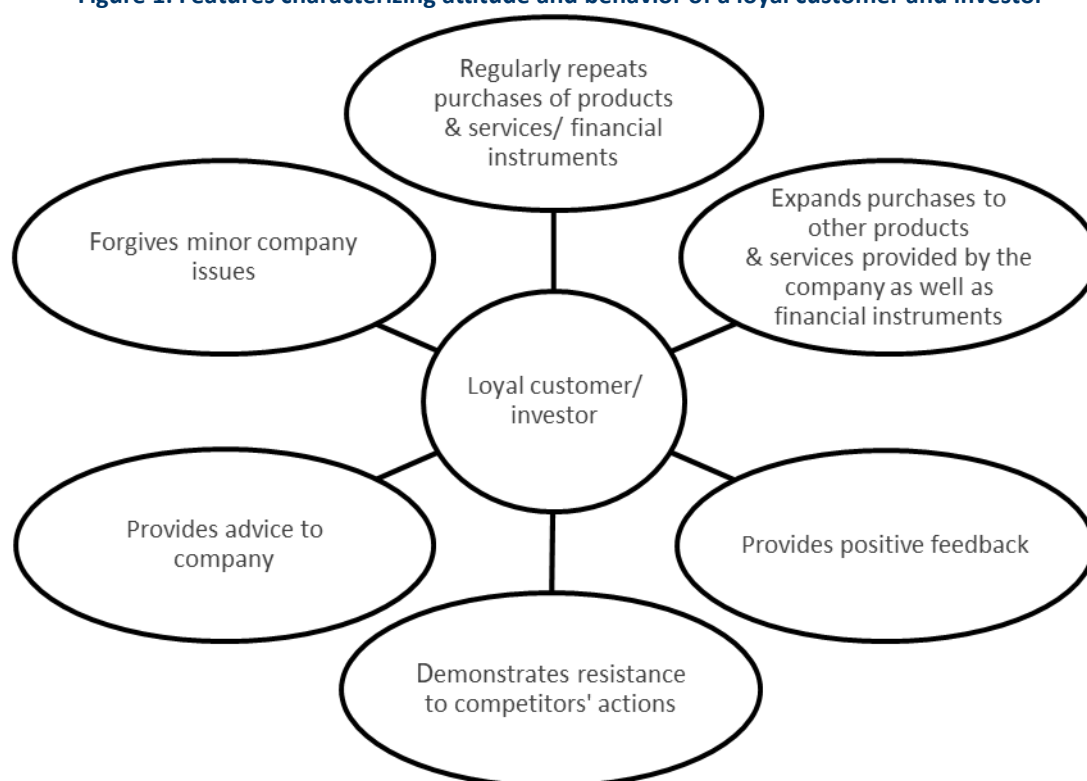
Figure 1. Features characterizing attitude and behavior of a loyal customer and investor

Regularly repeats purchases of products & services/ financial instruments

Forgives minor company issues

Expands purchases to other products & services provided by the company as well as financial instruments

Loyal customer/ investor

Provides advice to company

Provides positive feedback

Demonstrates resistance to competitors' actions